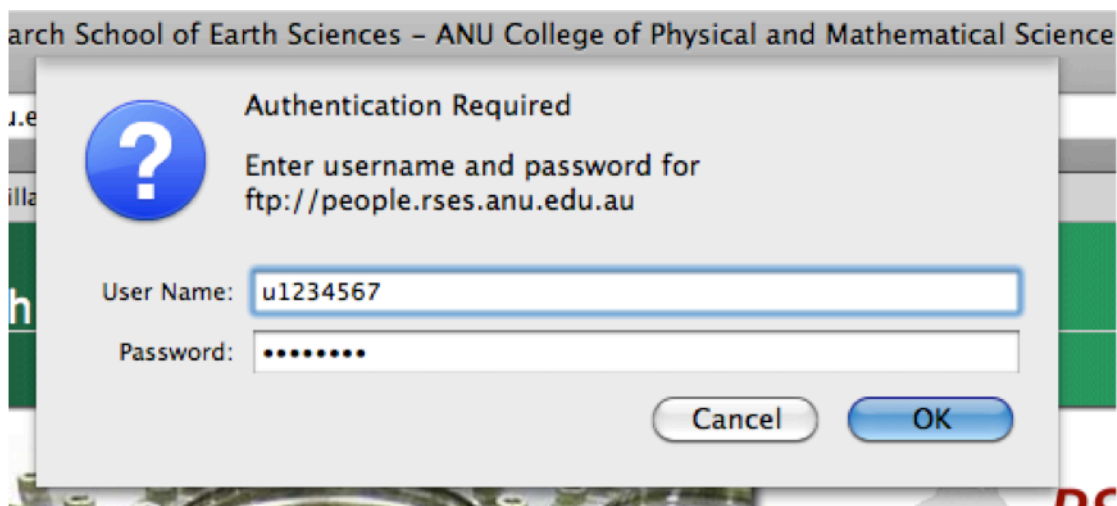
arch School of Earth Sciences - ANU College of Physical and Mathematical Science

u.e

illa

h

Authentication Required

Enter username and password for ftp://people.rses.anu.edu.au

User Name: u1234567

Password: ••••••••

Cancel

OK

RS